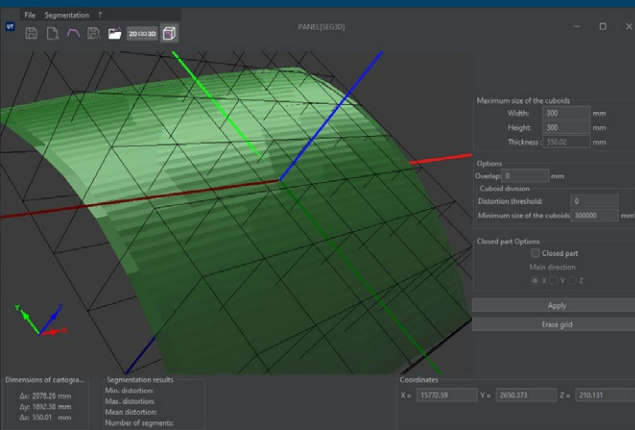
File Segmentation ?

2D 3D

PANEL[SEG3D]

Maximum size of the cuboids
Width: 300 mm
Height: 300 mm
Thickness: 550.02 mm

Options
Overlap: 0 mm

Cuboid division
Distortion threshold: 0
Minimum size of the cuboids: 300000 mm

Closed part Options
Closed part
Main direction
X Y Z

Apply
Erase grid

Y
X
Z

Dimensions of cartogra...
Δx: 2078.26 mm
Δy: 1892.58 mm
Δz: 550.01 mm

Segmentation results
Min. distortion:
Max. distortion:
Mean distortion:
Number of segments:

Coordinates
X = 15772.59 Y = 2650.373 Z = 210.131